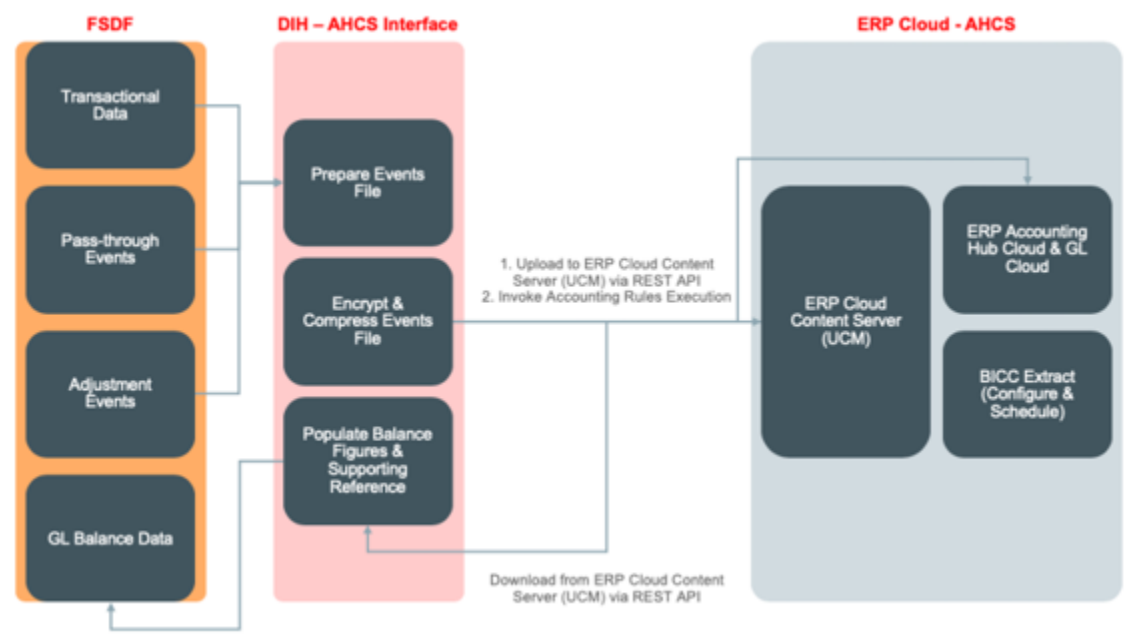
FSDF

DIH – AHCS Interface

ERP Cloud - AHCS

Transactional Data

Pass-through Events

Adjustment Events

GL Balance Data

Prepare Events File

Encrypt & Compress Events File

Populate Balance Figures & Supporting Reference

1. Upload to ERP Cloud Content Server (UCM) via REST API
2. Invoke Accounting Rules Execution

Download from ERP Cloud Content Server (UCM) via REST API

ERP Cloud Content Server (UCM)

ERP Accounting Hub Cloud & GL Cloud

BICC Extract (Configure & Schedule)